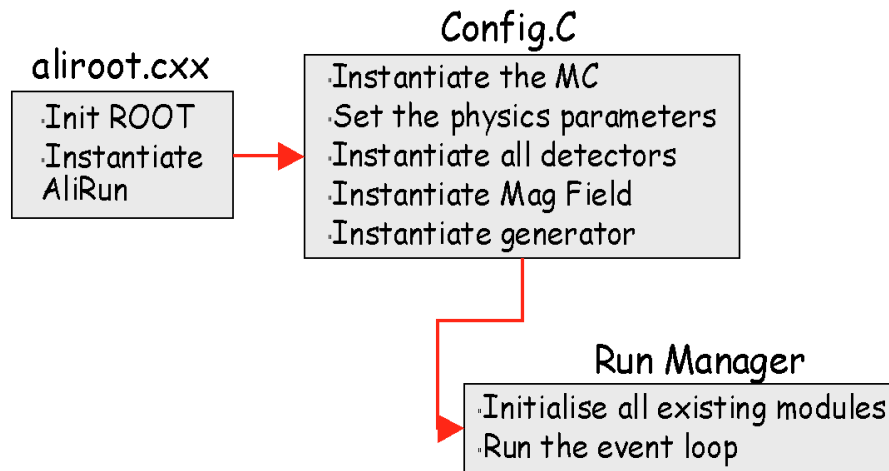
aliroot.cxx

Init ROOT
Instantiate AliRun

Config.C

Instantiate the MC
Set the physics parameters
Instantiate all detectors
Instantiate Mag Field
Instantiate generator

Run Manager

Initialise all existing modules
Run the event loop